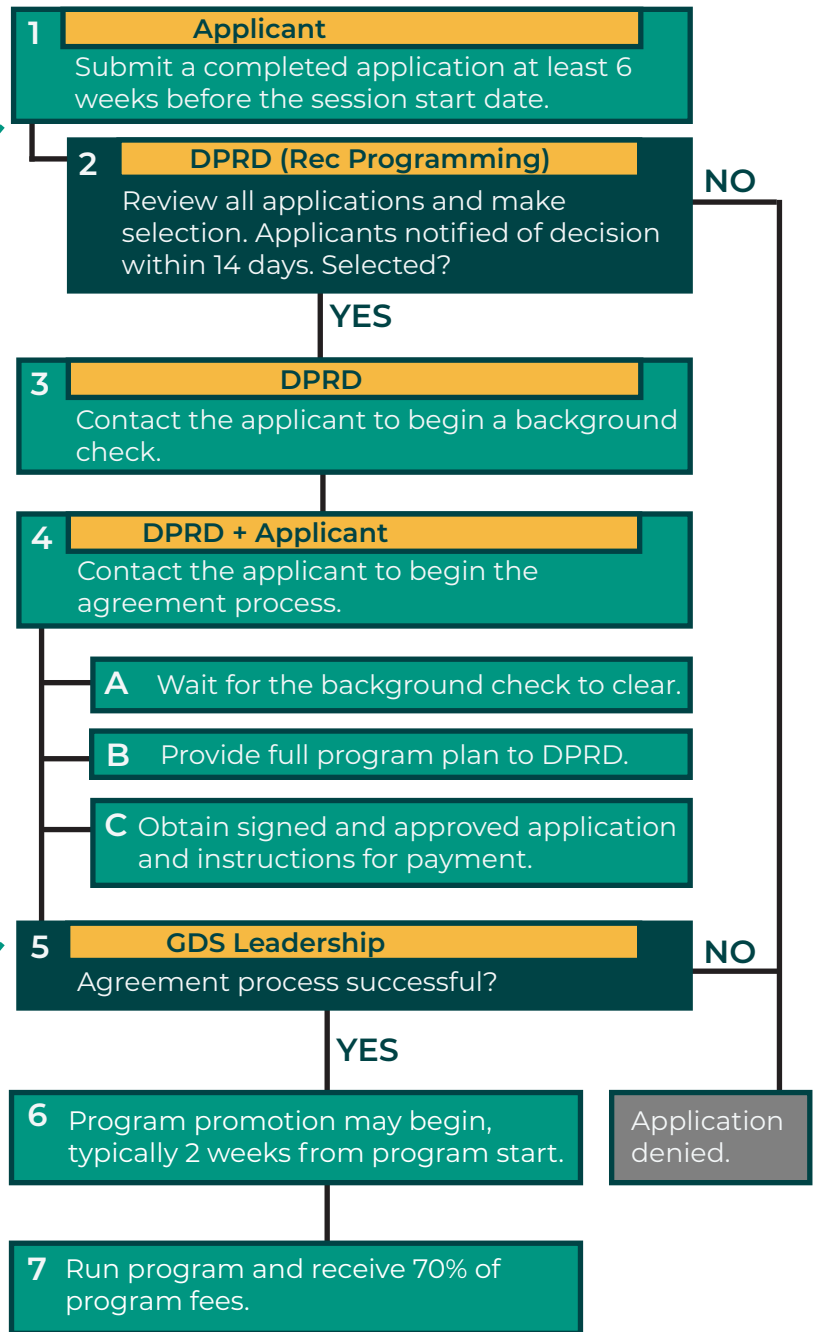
1 Applicant
Submit a completed application at least 6 weeks before the session start date.

2 DPRD (Rec Programming)
Review all applications and make selection. Applicants notified of decision within 14 days. Selected?

NO

YES

3 DPRD
Contact the applicant to begin a background check.

4 DPRD + Applicant
Contact the applicant to begin the agreement process.

A Wait for the background check to clear.

B Provide full program plan to DPRD.

C Obtain signed and approved application and instructions for payment.

5 GDS Leadership
Agreement process successful?

NO

YES

6 Program promotion may begin, typically 2 weeks from program start.

Application denied.

7 Run program and receive 70% of program fees.